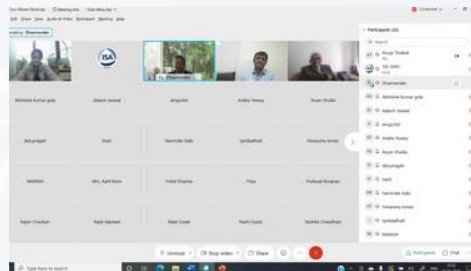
Zoom Meeting | Meeting info | View Meeting | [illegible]

Edit View Audio & Video Participant Meeting Help

Speaking: Dharmender

Dharmender

Abhishek Kumar gola

Adarsh aawad

alok.sahi

Ambika Tiwary

Anyan Shukla

ISA

Participants (32)

Anuja Thakur

Sai Sahi

Dharmender

Abhishek Kumar gola

Adarsh aawad

alok.sahi

Ambika Tiwary

Anyan Shukla

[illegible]

Harsh

Harvinder Kahi

Himanshu kumar

Jyotika

Kanishka

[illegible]

Harsh

Harvinder Kahi

Jyotika

Himanshu kumar

Kanishka

Mrs. Aarti Rana

Preeti Sharma

Priya

Pushpak Rajput

Rajan Chauhan

Rajat Agrawal

Rajat Goyal

Rashi Gupta

Rekha Chaudhary

Unmute

Stop video

Share

Participants

Chat

Type here to search